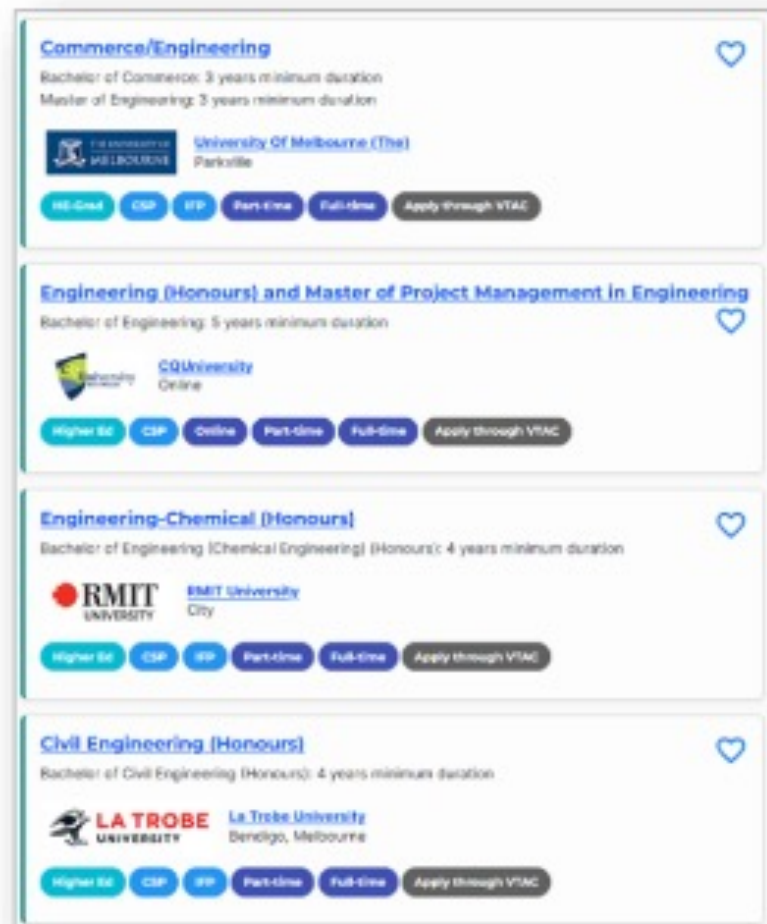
Commerce/Engineering

Bachelor of Commerce: 3 years minimum duration
Master of Engineering: 3 years minimum duration

THE UNIVERSITY OF MELBOURNE

University Of Melbourne (The)
Parkville

HE-Grad CSP IFP Part-time Full-time Apply through VTAC

Engineering (Honours) and Master of Project Management in Engineering

Bachelor of Engineering: 5 years minimum duration

CQUniversity
Online

Higher Ed CSP Online Part-time Full-time Apply through VTAC

Engineering-Chemical (Honours)

Bachelor of Engineering (Chemical Engineering) (Honours): 4 years minimum duration

RMIT UNIVERSITY

RMIT University
City

Higher Ed CSP IFP Part-time Full-time Apply through VTAC

Civil Engineering (Honours)

Bachelor of Civil Engineering (Honours): 4 years minimum duration

LA TROBE UNIVERSITY

La Trobe University
Bendigo, Melbourne

Higher Ed CSP IFP Part-time Full-time Apply through VTAC